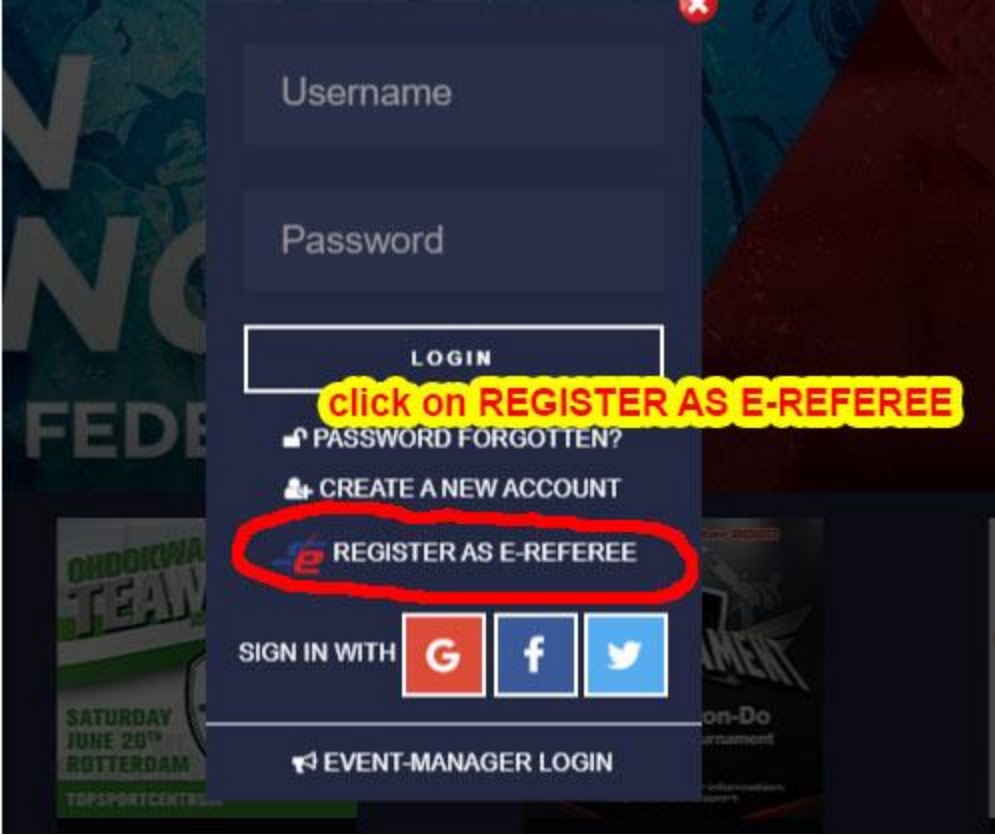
Username

Password

LOGIN

click on REGISTER AS E-REFEREE

PASSWORD FORGOTTEN?

CREATE A NEW ACCOUNT

REGISTER AS E-REFEREE

SIGN IN WITH G f

EVENT-MANAGER LOGIN

N
NG
FEDE

OHDOKWA
TEAM
SATURDAY
JUNE 20TH
ROTTERDAM
TOPSPORTCENTRUM

AMENT
on-Do
urnament